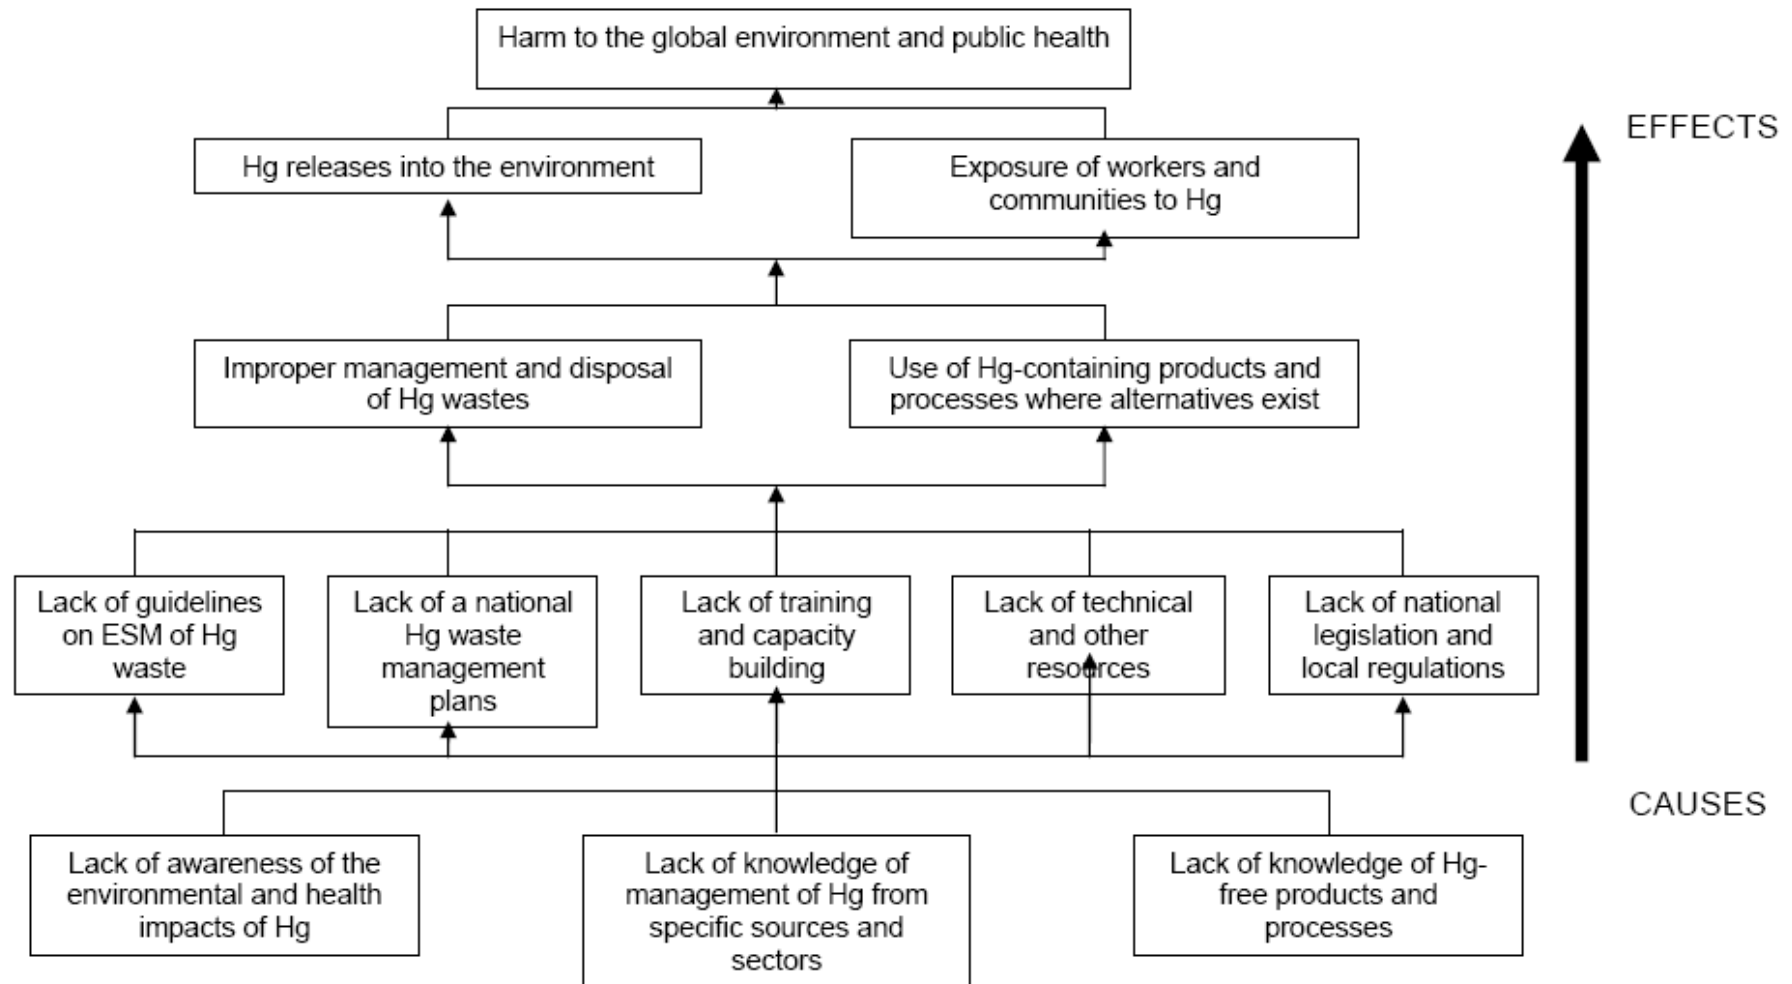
Harm to the global environment and public health

EFFECTS

Hg releases into the environment

Exposure of workers and communities to Hg

Improper management and disposal of Hg wastes

Use of Hg-containing products and processes where alternatives exist

Lack of guidelines on ESM of Hg waste

Lack of a national Hg waste management plans

Lack of training and capacity building

Lack of technical and other resources

Lack of national legislation and local regulations

CAUSES

Lack of awareness of the environmental and health impacts of Hg

Lack of knowledge of management of Hg from specific sources and sectors

Lack of knowledge of Hg-free products and processes